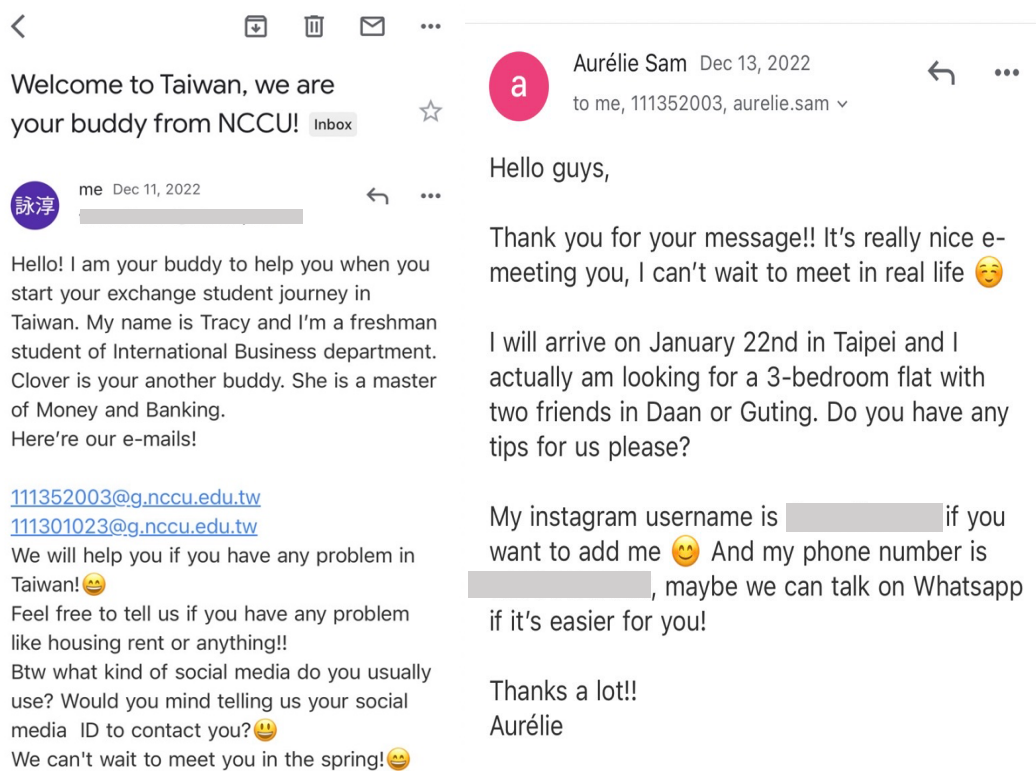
Welcome to Taiwan, we are your buddy from NCCU! Inbox

詠淳 me Dec 11, 2022

Hello! I am your buddy to help you when you start your exchange student journey in Taiwan. My name is Tracy and I'm a freshman student of International Business department. Clover is your another buddy. She is a master of Money and Banking.
Here're our e-mails!

111352003@g.nccu.edu.tw
111301023@g.nccu.edu.tw
We will help you if you have any problem in Taiwan!😄
Feel free to tell us if you have any problem like housing rent or anything!!
Btw what kind of social media do you usually use? Would you mind telling us your social media ID to contact you?😃
We can't wait to meet you in the spring!😄

a Aurélie Sam Dec 13, 2022
to me, 111352003, aurelie.sam

Hello guys,

Thank you for your message!! It's really nice e-meeting you, I can't wait to meet in real life ☺️

I will arrive on January 22nd in Taipei and I actually am looking for a 3-bedroom flat with two friends in Daan or Guting. Do you have any tips for us please?

My instagram username is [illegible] if you want to add me 😊 And my phone number is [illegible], maybe we can talk on Whatsapp if it's easier for you!

Thanks a lot!!
Aurélie